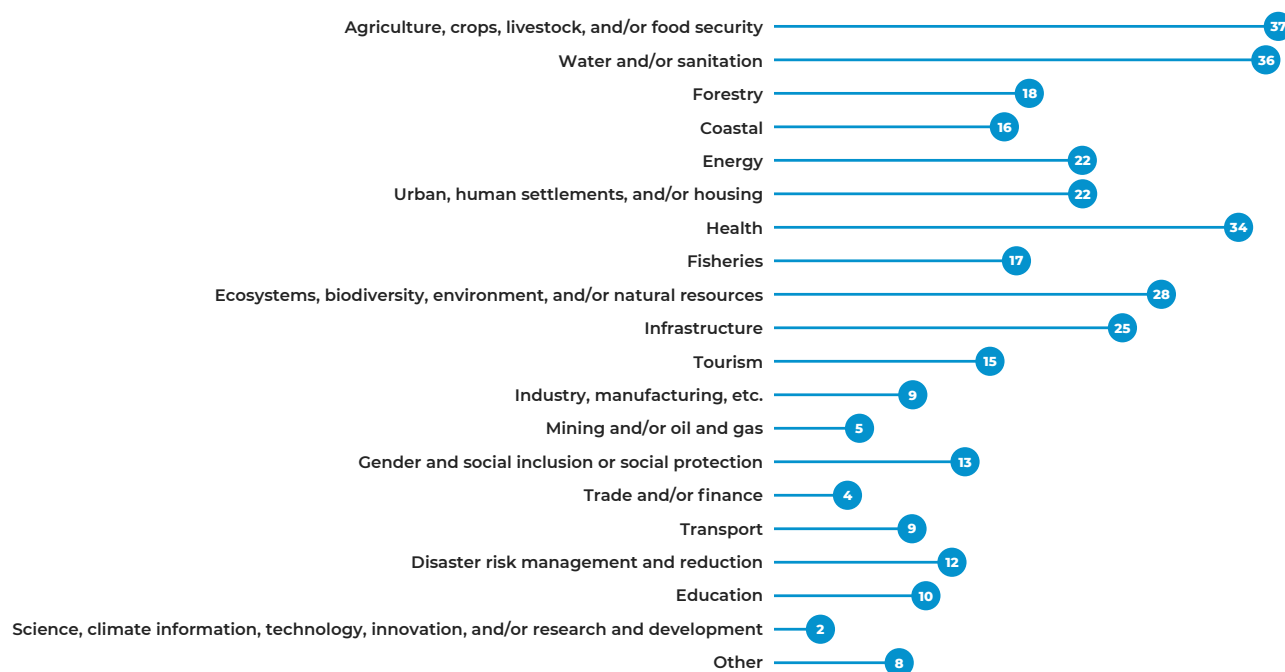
Agriculture, crops, livestock, and/or food security 37
Water and/or sanitation 36
Forestry 18
Coastal 16
Energy 22
Urban, human settlements, and/or housing 22
Health 34
Fisheries 17
Ecosystems, biodiversity, environment, and/or natural resources 28
Infrastructure 25
Tourism 15
Industry, manufacturing, etc. 9
Mining and/or oil and gas 5
Gender and social inclusion or social protection 13
Trade and/or finance 4
Transport 9
Disaster risk management and reduction 12
Education 10
Science, climate information, technology, innovation, and/or research and development 2
Other 8